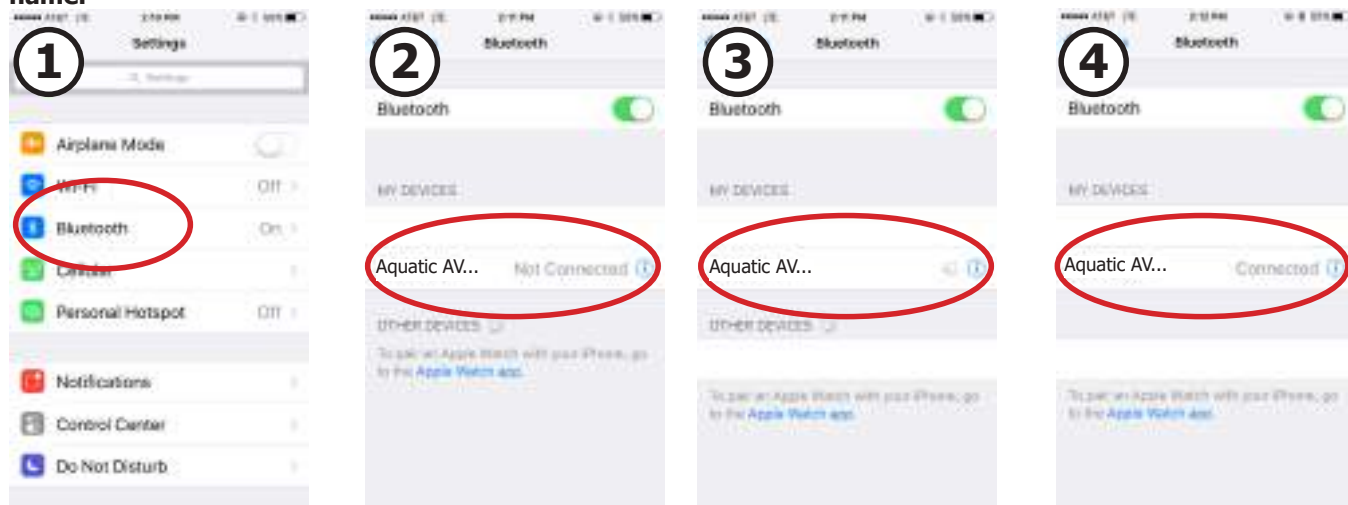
name:

1

AT&T 2:10 PM 98%

Settings

Settings

Airplane Mode

Wi-Fi Off

Bluetooth On

Cellular

Personal Hotspot Off

Notifications

Control Center

Do Not Disturb

2

AT&T 2:11 PM 98%

Bluetooth

Bluetooth

MY DEVICES

Aquatic AV... Not Connected

OTHER DEVICES

To pair an Apple Watch with your iPhone, go to the Apple Watch app.

3

AT&T 2:11 PM 98%

Bluetooth

Bluetooth

MY DEVICES

Aquatic AV...

OTHER DEVICES

To pair an Apple Watch with your iPhone, go to the Apple Watch app.

4

AT&T 2:12 PM 98%

Bluetooth

Bluetooth

MY DEVICES

Aquatic AV... Connected

To pair an Apple Watch with your iPhone, go to the Apple Watch app.